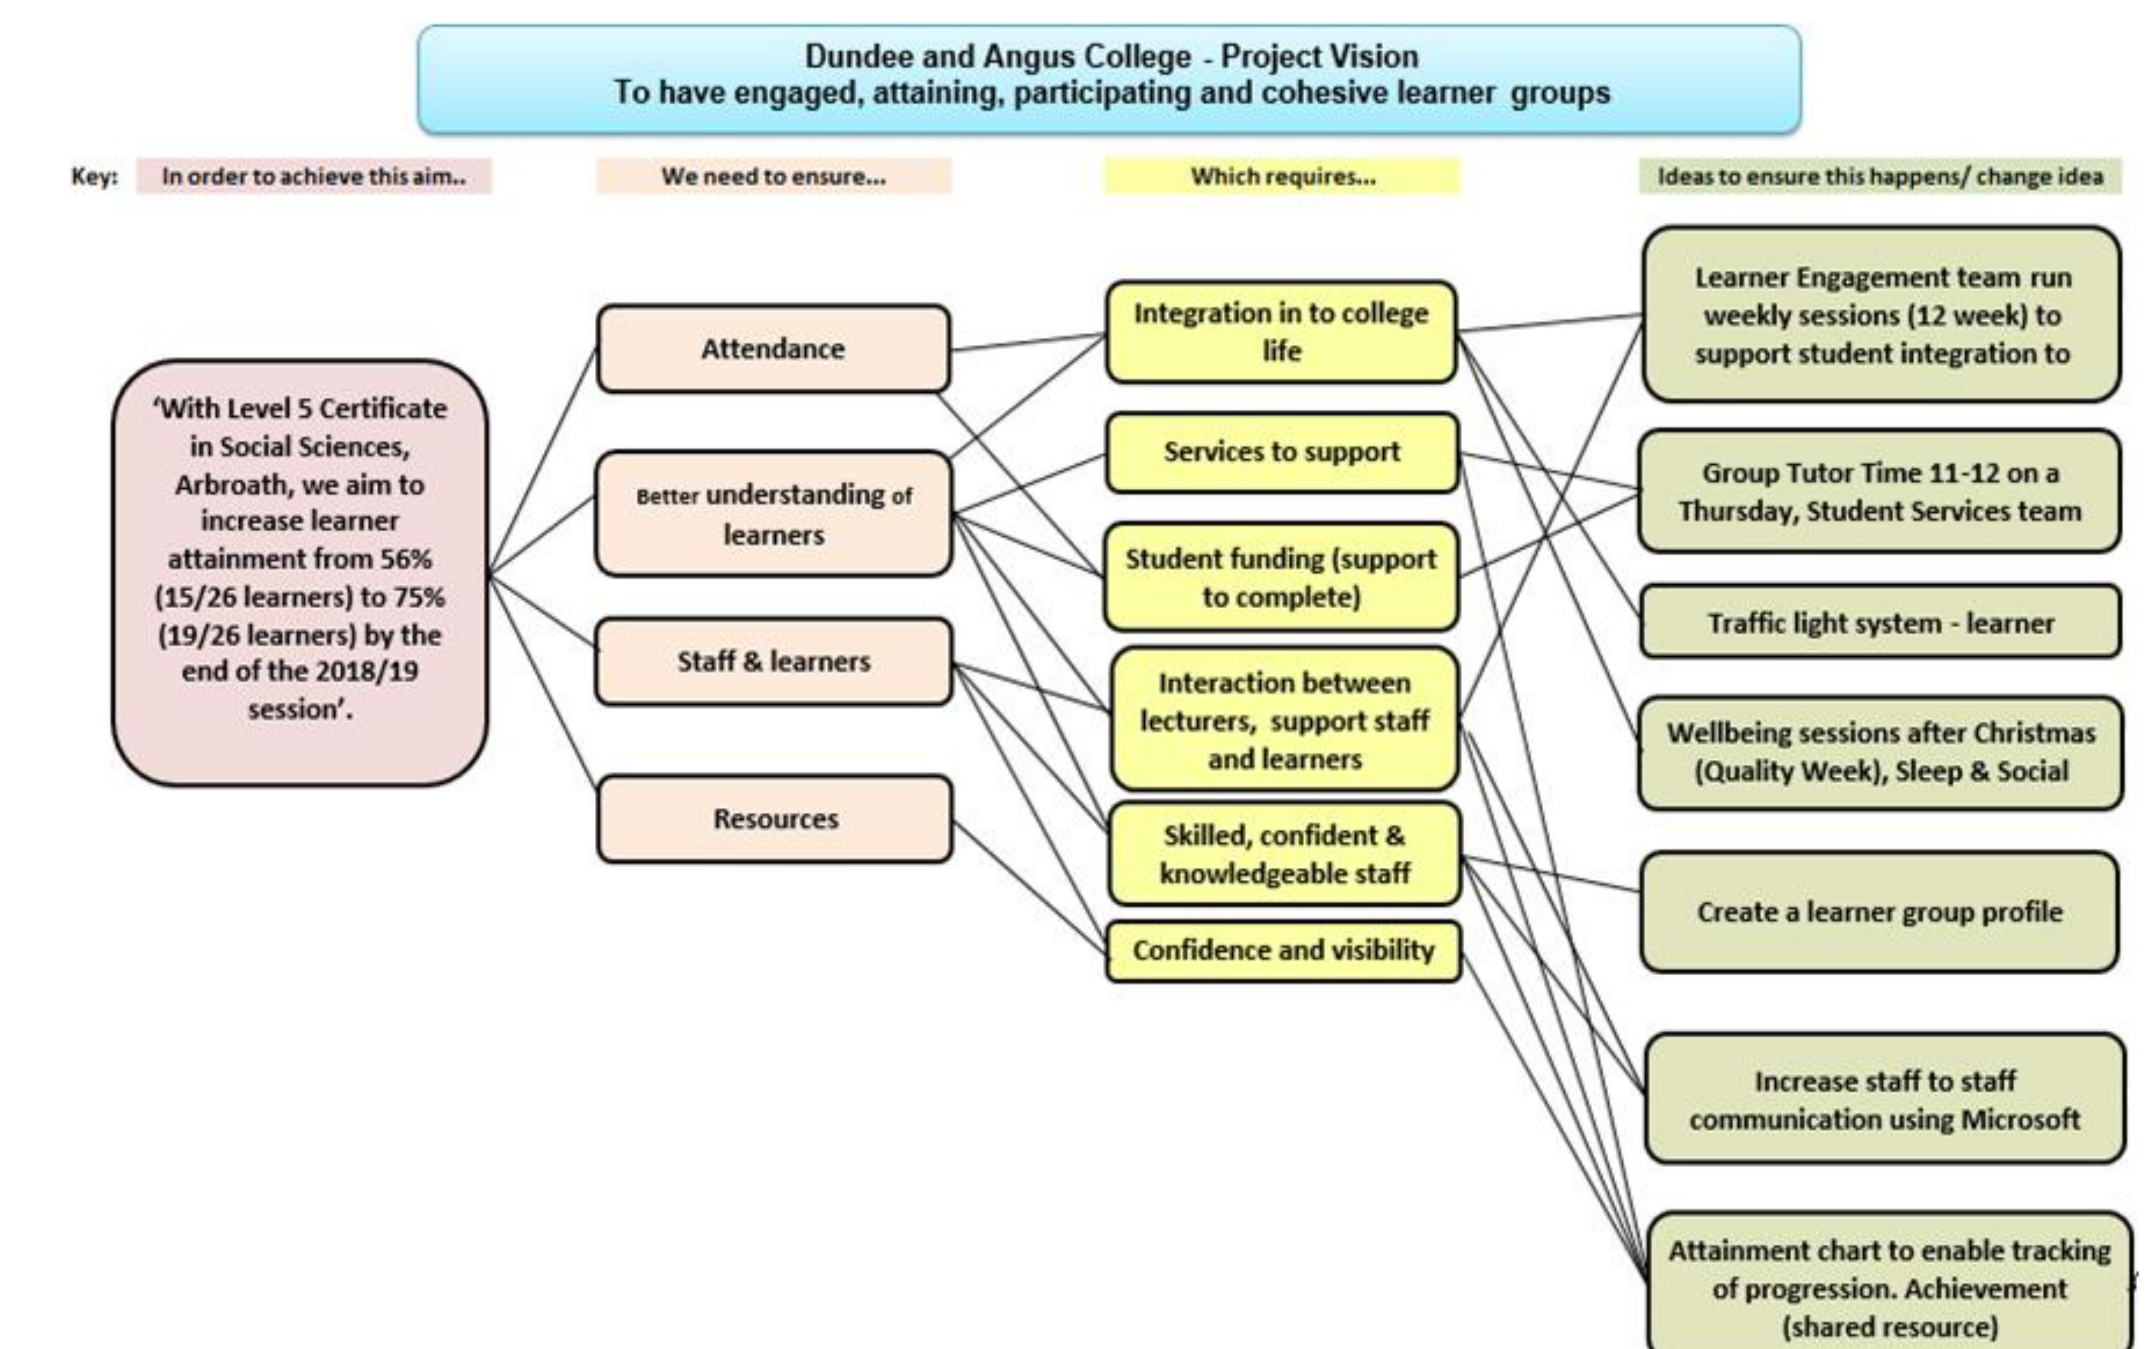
Dundee and Angus College - Project Vision
To have engaged, attaining, participating and cohesive learner groups

Key: In order to achieve this aim.. We need to ensure... Which requires... Ideas to ensure this happens/ change idea

'With Level 5 Certificate in Social Sciences, Arbroath, we aim to increase learner attainment from 56% (15/26 learners) to 75% (19/26 learners) by the end of the 2018/19 session'.

Attendance

Better understanding of learners

Staff & learners

Resources

Integration in to college life

Services to support

Student funding (support to complete)

Interaction between lecturers, support staff and learners

Skilled, confident & knowledgeable staff

Confidence and visibility

Learner Engagement team run weekly sessions (12 week) to support student integration to

Group Tutor Time 11-12 on a Thursday, Student Services team

Traffic light system - learner

Wellbeing sessions after Christmas (Quality Week), Sleep & Social

Create a learner group profile

Increase staff to staff communication using Microsoft

Attainment chart to enable tracking of progression. Achievement (shared resource)